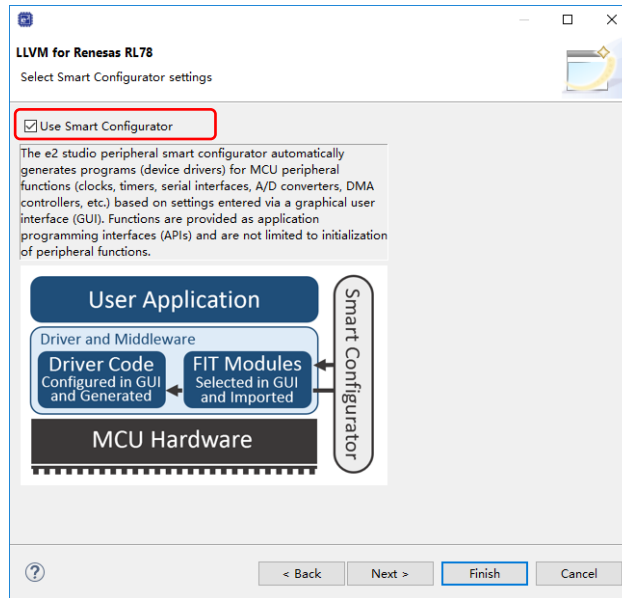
LLVM for Renesas RL78

Select Smart Configurator settings

☑ Use Smart Configurator

The e2 studio peripheral smart configurator automatically generates programs (device drivers) for MCU peripheral functions (clocks, timers, serial interfaces, A/D converters, DMA controllers, etc.) based on settings entered via a graphical user interface (GUI). Functions are provided as application programming interfaces (APIs) and are not limited to initialization of peripheral functions.

User Application

Driver and Middleware

Driver Code
Configured in GUI and Generated

FIT Modules
Selected in GUI and Imported

MCU Hardware

Smart Configurator

?

< Back

Next >

Finish

Cancel